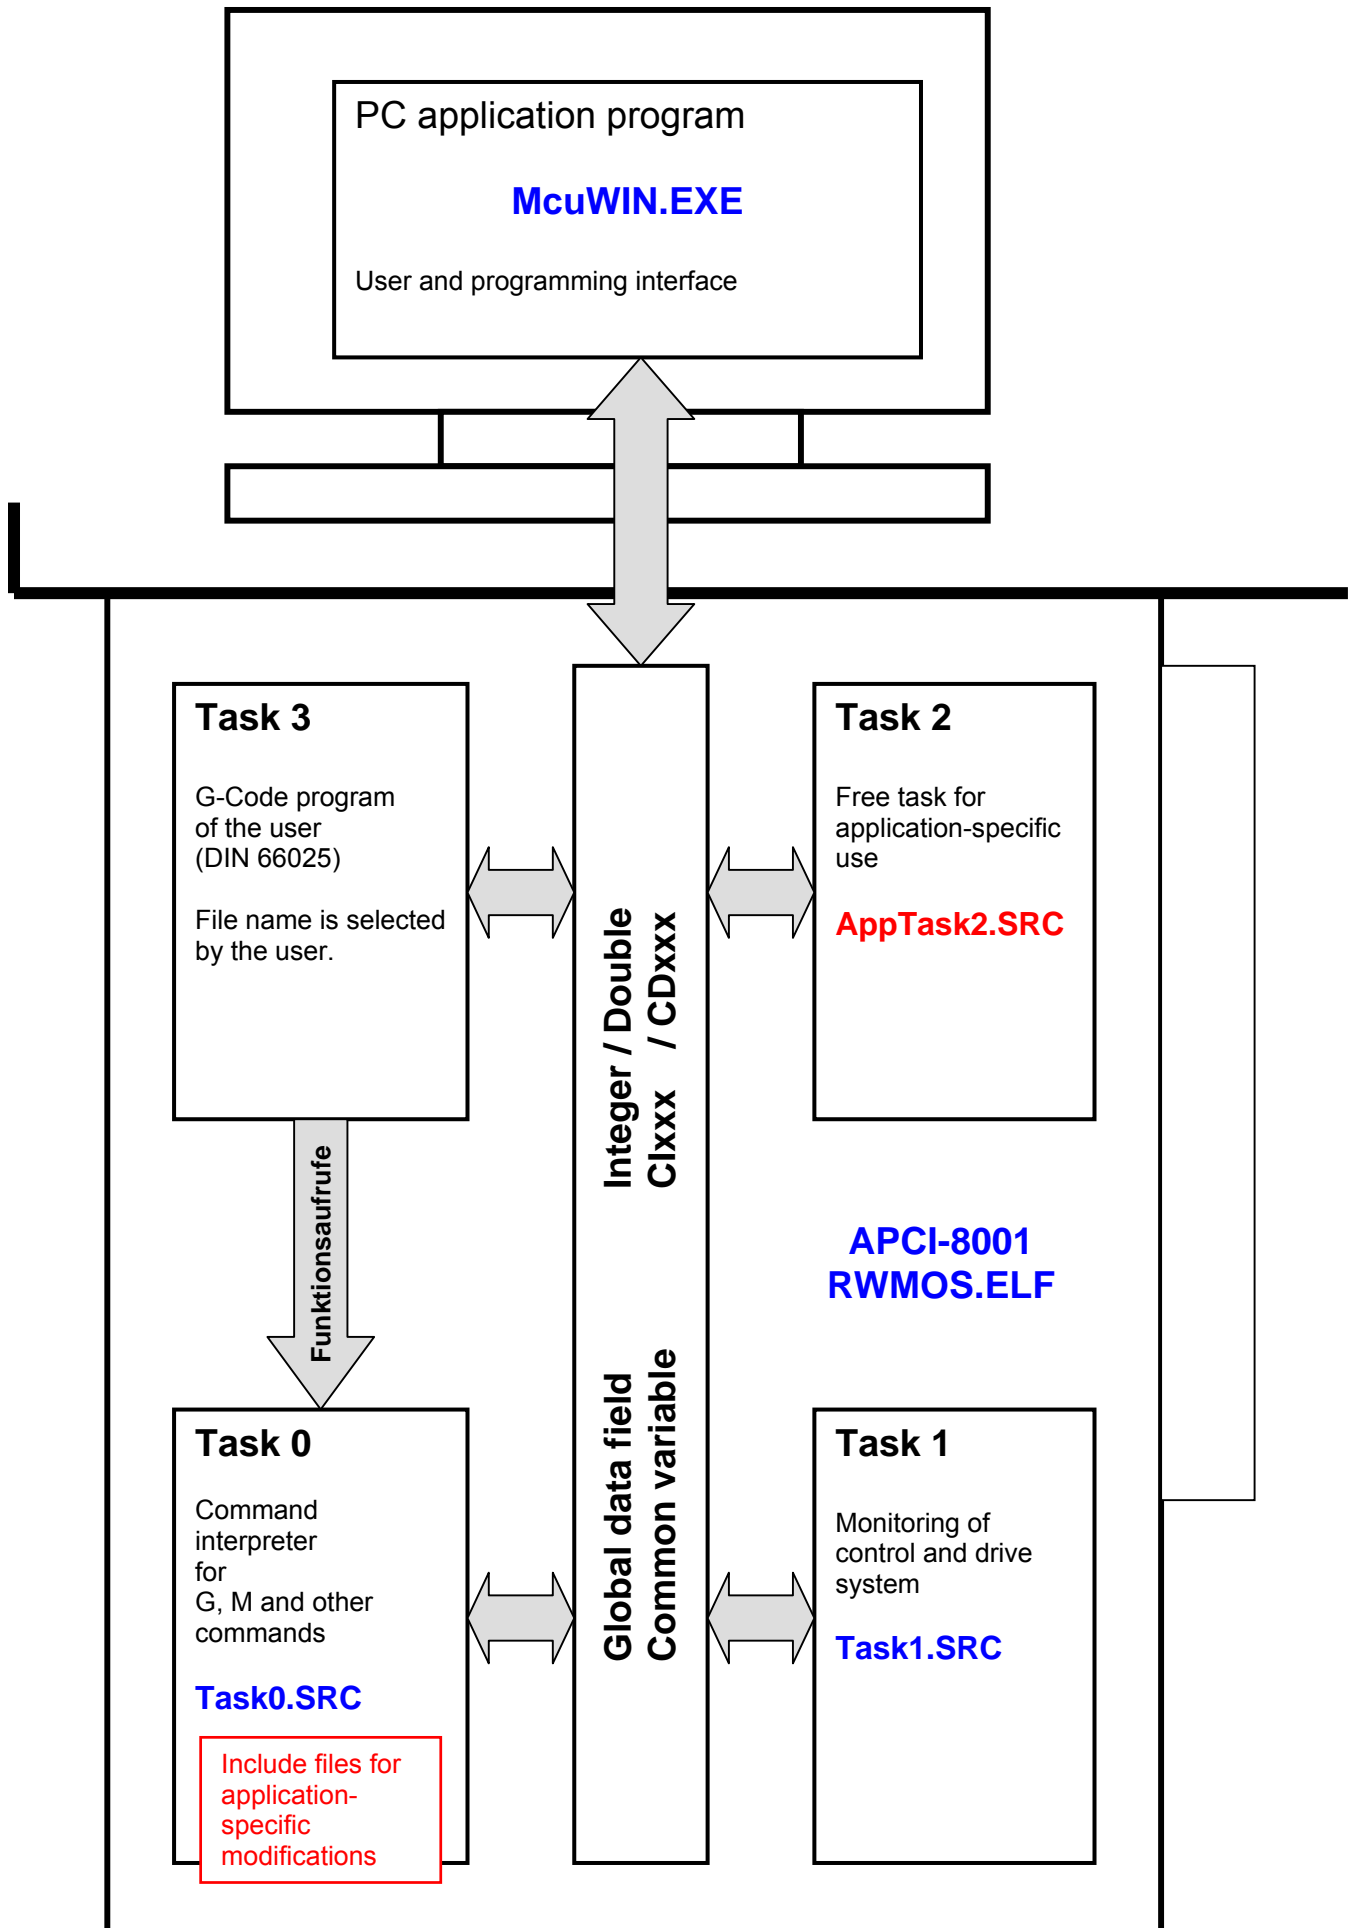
PC application program

McuWIN.EXE

User and programming interface

Task 3

G-Code program of the user (DIN 66025)

File name is selected by the user.

Integer / Double
CIxxx / CDxxx

Task 2

Free task for application-specific use

AppTask2.SRC

Funktionsaufrufe

APCI-8001
RWMOS.ELF

Global data field
Common variable

Task 0

Command interpreter for G, M and other commands

Task0.SRC

Include files for application-specific modifications

Task 1

Monitoring of control and drive system

Task1.SRC